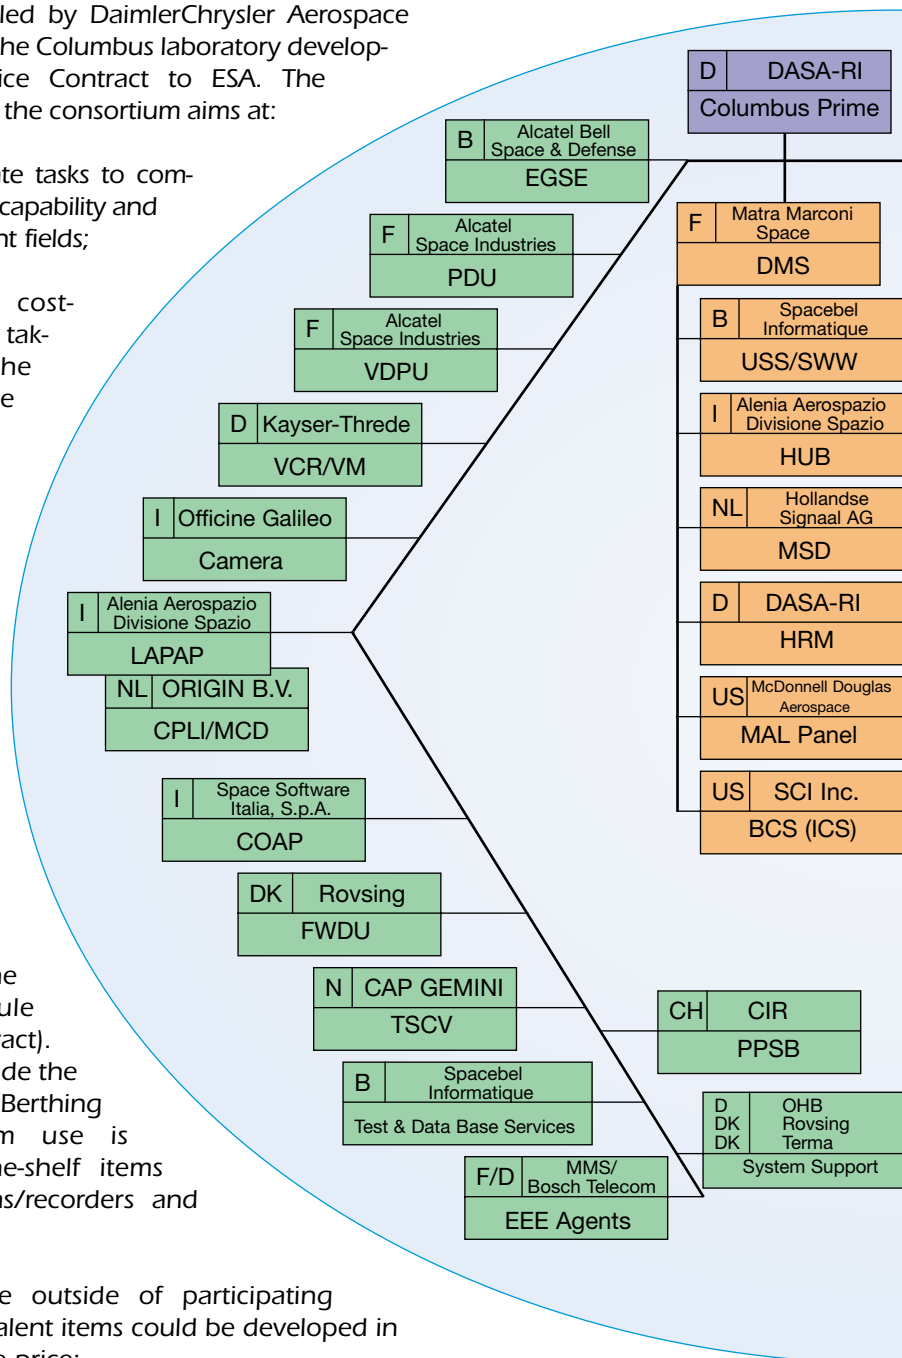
led by DaimlerChrysler Aerospace he Columbus laboratory develop- ice Contract to ESA. The the consortium aims at:

te tasks to com- capability and nt fields;

cost- tak- he e

he ule act). de the Berthing m use is he-shelf items ns/recorders and

e outside of participating alent items could be developed in

D DASA-RI
Columbus Prime

B Alcatel Bell Space & Defense
EGSE

F Alcatel Space Industries
PDU

F Alcatel Space Industries
VDPU

D Kayser-Threde
VCR/VM

I Officine Galileo
Camera

I Alenia Aerospazio Divisione Spazio
LAPAP

NL ORIGIN B.V.
CPLI/MCD

I Space Software Italia, S.p.A.
COAP

DK Rovsing
FWDU

N CAP GEMINI
TSCV

B Spacebel Informatique
Test & Data Base Services

F/D MMS/ Bosch Telecom
EEE Agents

F Matra Marconi Space
DMS

B Spacebel Informatique
USS/SWW

I Alenia Aerospazio Divisione Spazio
HUB

NL Hollandse Signaal AG
MSD

D DASA-RI
HRM

US McDonnell Douglas Aerospace
MAL Panel

US SCI Inc.
BCS (ICS)

CH CIR
PPSB

D OHB
DK Rovsing
DK Terma
System Support